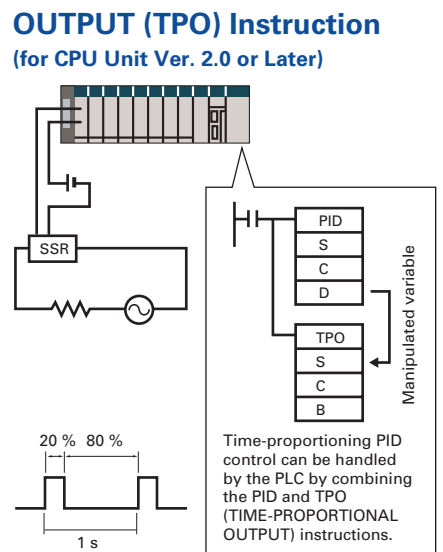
OUTPUT (TPO) Instruction
(for CPU Unit Ver. 2.0 or Later)

SSR

PID
S
C
D

TPO
S
C
B

Manipulated variable

20 % 80 %

1 s

Time-proportioning PID control can be handled by the PLC by combining the PID and TPO (TIME-PROPORTIONAL OUTPUT) instructions.